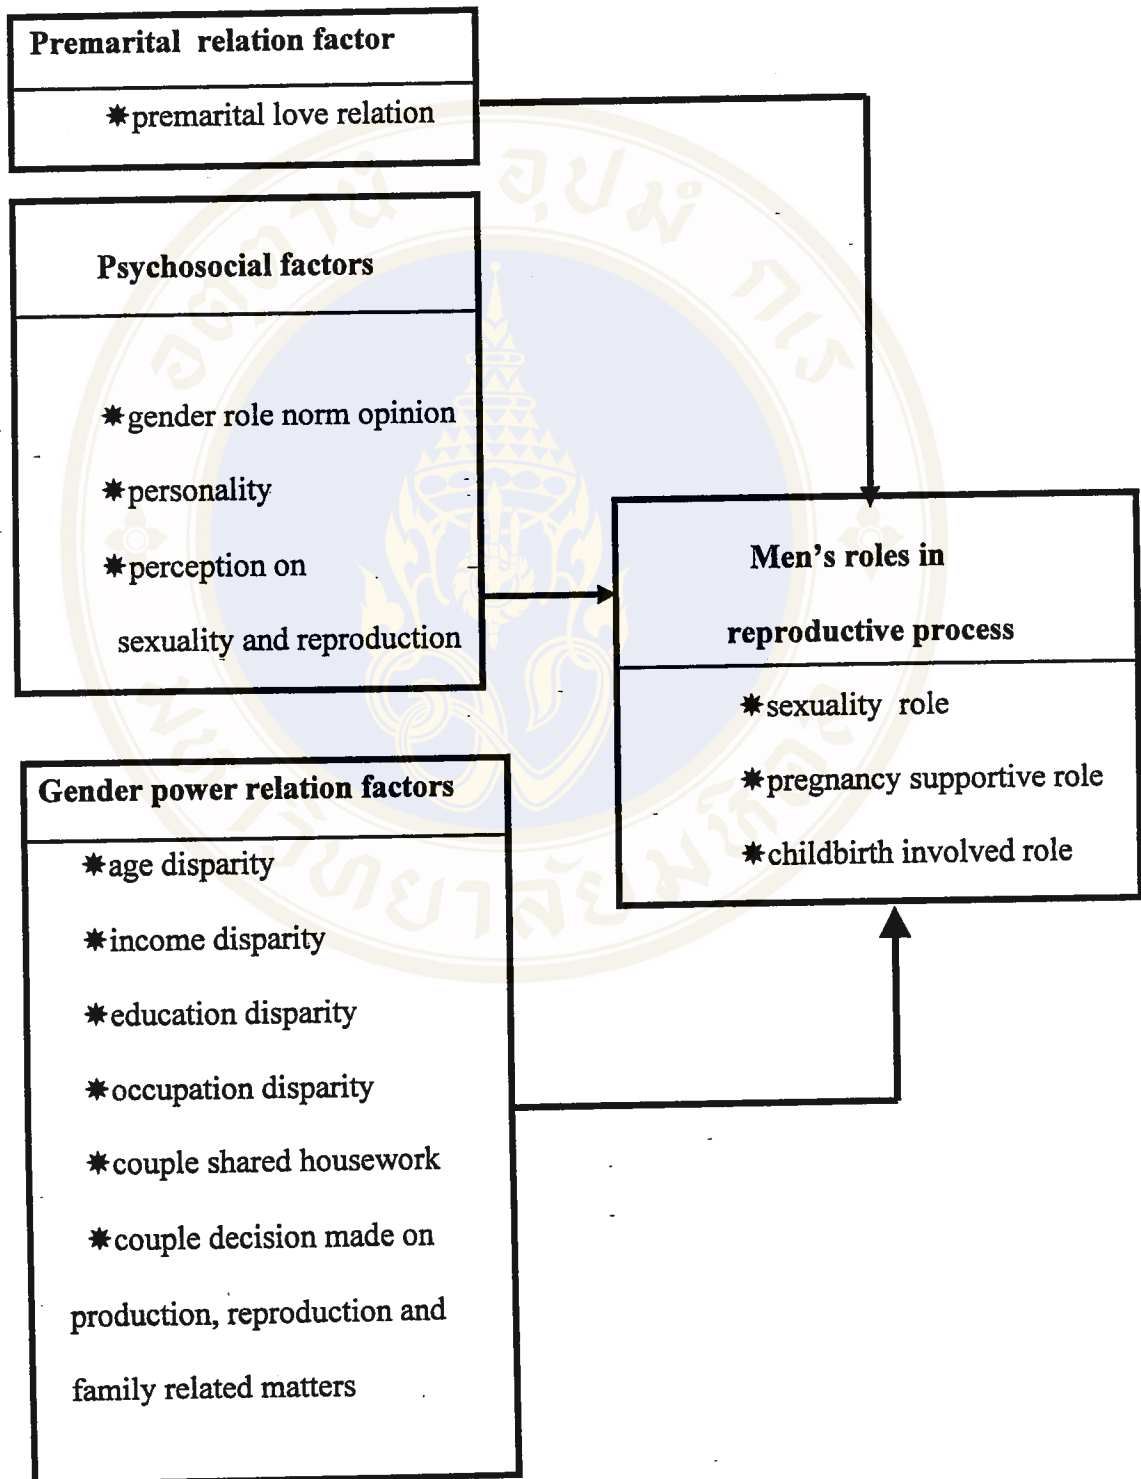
Premarital relation factor

✱premarital love relation

Psychosocial factors

✱gender role norm opinion

✱personality

✱perception on sexuality and reproduction

Men's roles in reproductive process

✱sexuality role

✱pregnancy supportive role

✱childbirth involved role

Gender power relation factors

✱age disparity

✱income disparity

✱education disparity

✱occupation disparity

✱couple shared housework

✱couple decision made on production, reproduction and family related matters